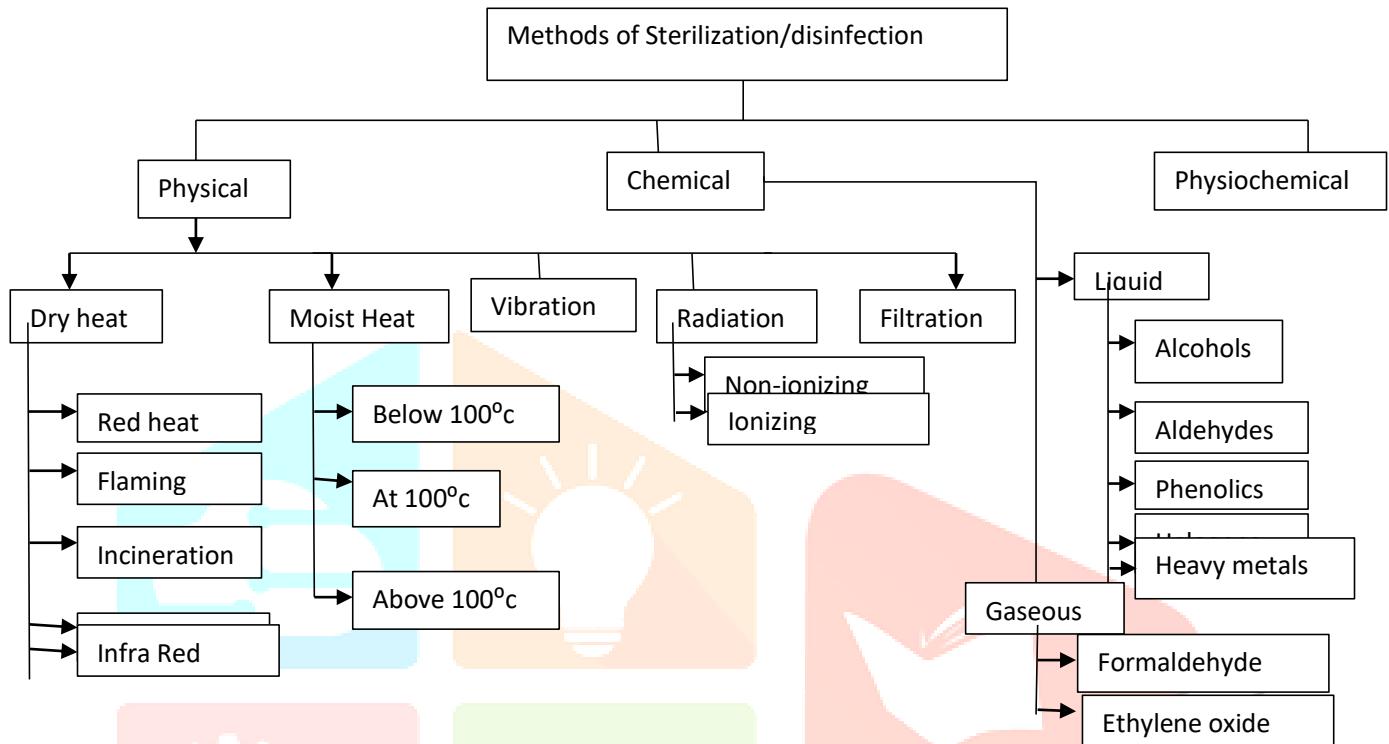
Methods of Sterilization/disinfection

Physical

Chemical

Physiochemical

Dry heat

Red heat

Flaming

Incineration

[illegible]

Infra Red

Moist Heat

Below 100$^o$c

At 100$^o$c

Above 100$^o$c

Vibration

Radiation

Non-ionizing

Ionizing

Filtration

Liquid

Alcohols

Aldehydes

Phenolics

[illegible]

Heavy metals

Gaseous

Formaldehyde

Ethylene oxide